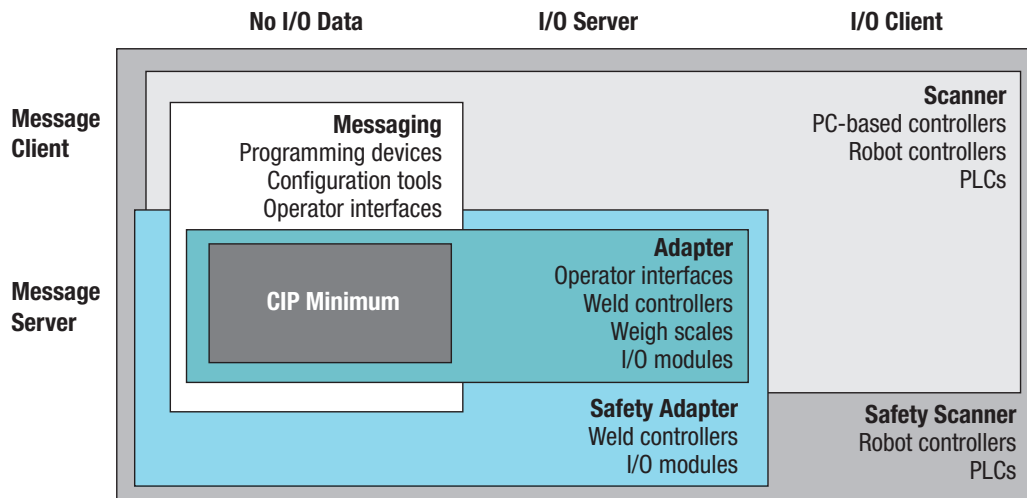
No I/O Data
I/O Server
I/O Client

Message Client

Message Server

Scanner
PC-based controllers
Robot controllers
PLCs

Messaging
Programming devices
Configuration tools
Operator interfaces

CIP Minimum

Adapter
Operator interfaces
Weld controllers
Weigh scales
I/O modules

Safety Adapter
Weld controllers
I/O modules

Safety Scanner
Robot controllers
PLCs